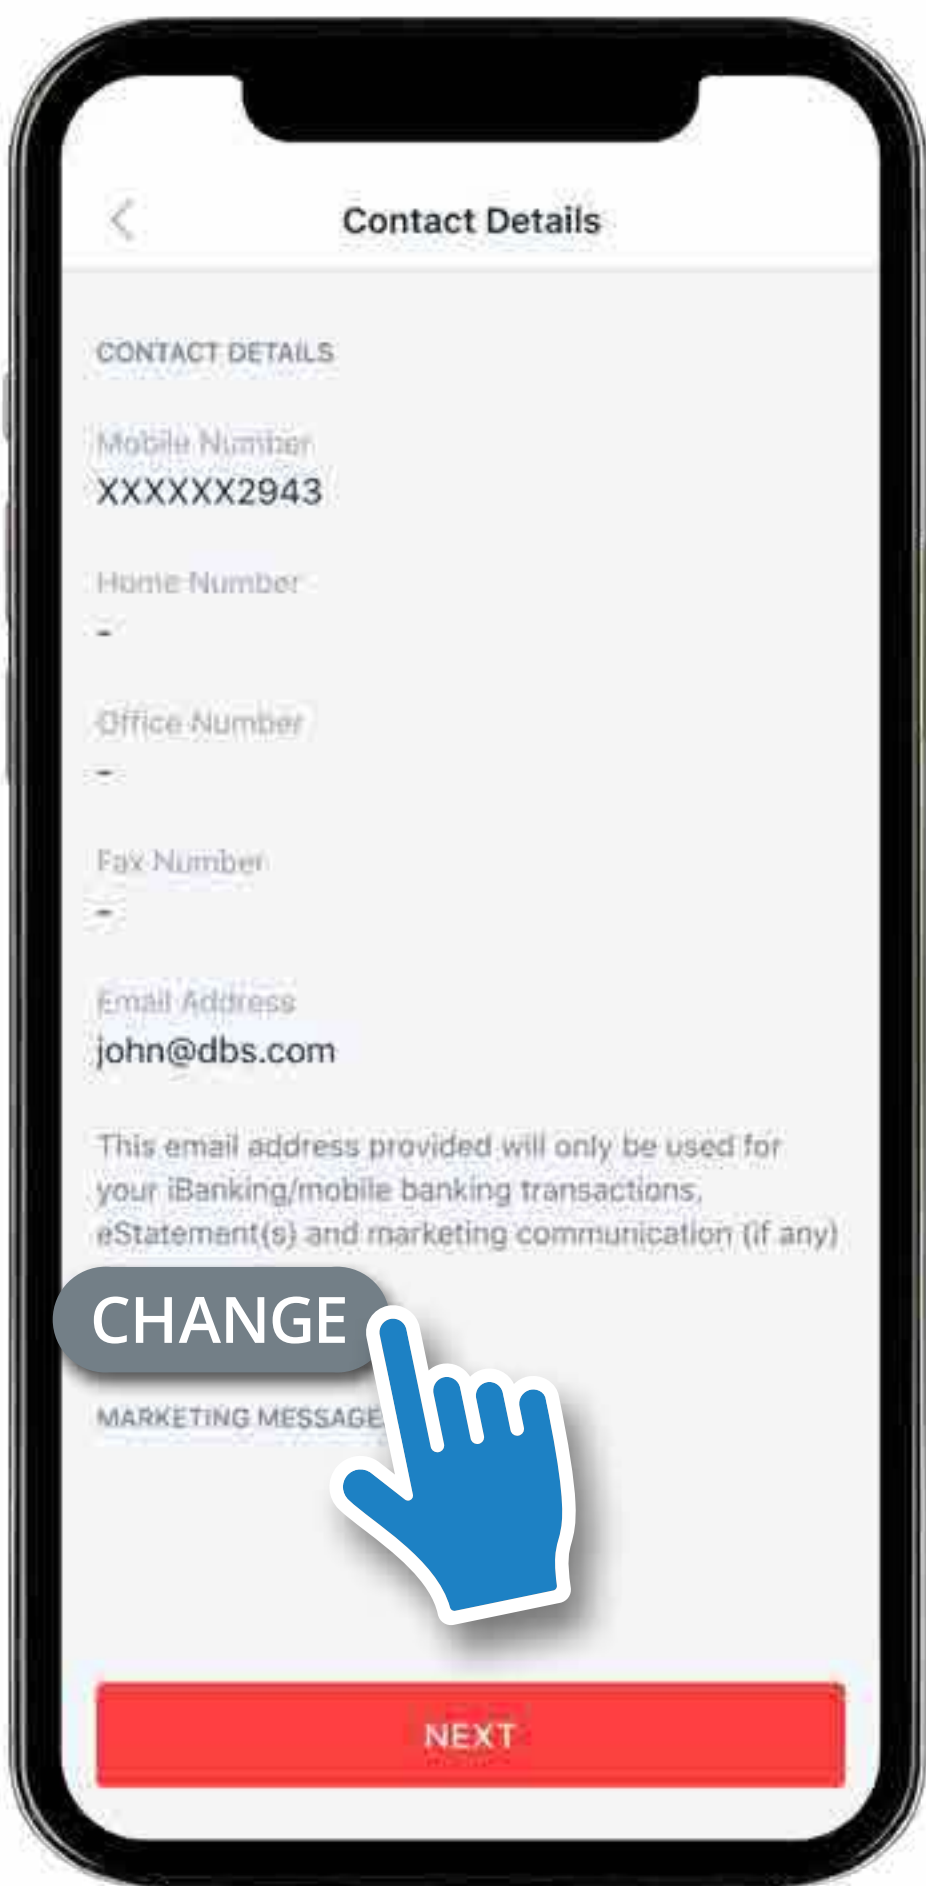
Contact Details

CONTACT DETAILS

Mobile Number
XXXXXX2943

Home Number
-

Office Number
-

Fax Number
-

Email Address
john@dbs.com

This email address provided will only be used for your iBanking/mobile banking transactions, eStatement(s) and marketing communication (if any)

CHANGE

MARKETING MESSAGE

NEXT